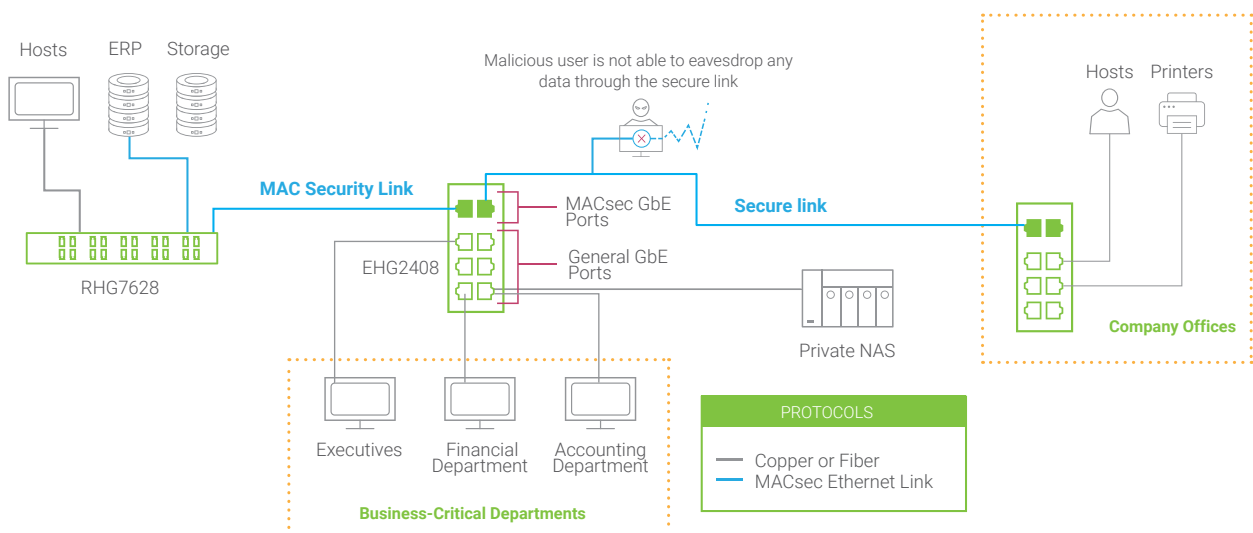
Hosts

ERP

Storage

Malicious user is not able to eavesdrop any data through the secure link

Hosts

Printers

MAC Security Link

MACsec GbE Ports

Secure link

General GbE Ports

EHG2408

RHG7628

Private NAS

Company Offices

Executives

Financial Department

Accounting Department

PROTOCOLS

Copper or Fiber

MACsec Ethernet Link

Business-Critical Departments